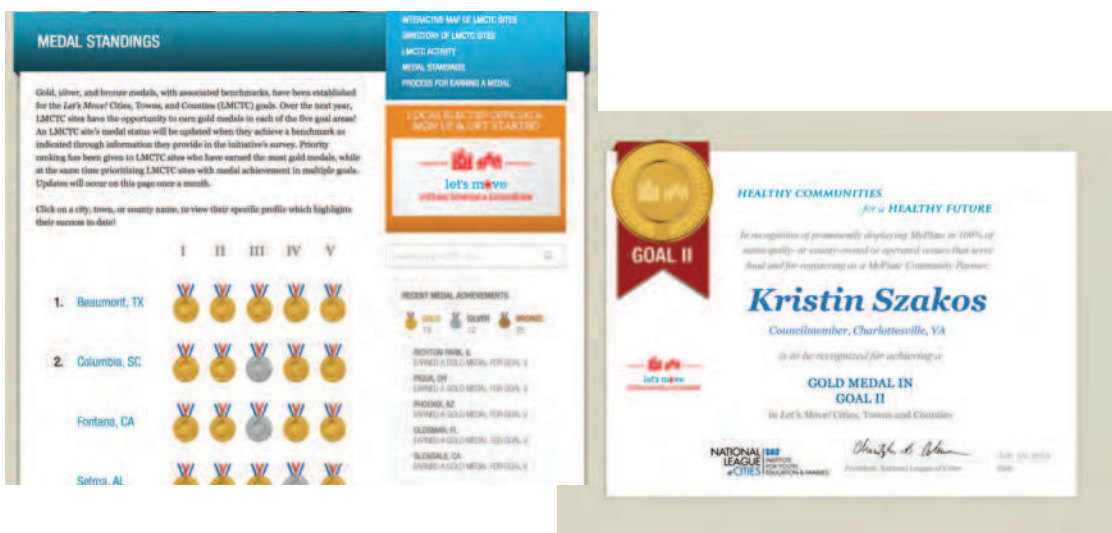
MEDAL STANDINGS

INTERACTIVE MAP OF LMCTC SITES
DIRECTORY OF LMCTC SITES
LMCTC ACTIVITY
MEDAL STANDINGS
PROCESS FOR EARNING A MEDAL

Gold, silver, and bronze medals, with associated benchmarks, have been established for the Let's Move! Cities, Towns, and Counties (LMCTC) goals. Over the next year, LMCTC sites have the opportunity to earn gold medals in each of the five goal areas! An LMCTC site's medal status will be updated when they achieve a benchmark as indicated through information they provide in the initiative's survey. Priority ranking has been given to LMCTC sites who have earned the most gold medals, while at the same time prioritizing LMCTC sites with medal achievement in multiple goals. Updates will occur on this page once a month.

Click on a city, town, or county name, to view their specific profile which highlights their success to date!

I II III IV V

1. Beaumont, TX

2. Columbia, SC

Fontana, CA

Selma, AL

LOCAL ELECTED OFFICIALS: SIGN UP & GET STARTED

let's move

RECENT MEDAL ACHIEVEMENTS

GOLD 13 SILVER 12 BRONZE 35

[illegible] EARNED A GOLD MEDAL FOR GOAL 2
PIQUA, OH EARNED A GOLD MEDAL FOR GOAL 2
PHOENIX, AZ EARNED A GOLD MEDAL FOR GOAL 2
OLDSMAR, FL EARNED A GOLD MEDAL FOR GOAL 2
GLENDALE, CA EARNED A GOLD MEDAL FOR GOAL 2

GOAL II

HEALTHY COMMUNITIES for a HEALTHY FUTURE

In recognition of prominently displaying MyPlate in 100% of municipally- or county-owned or operated venues that serve food and for registering as a MyPlate Community Partner,

Kristin Szakos

Councilmember, Charlottesville, VA

is to be recognized for achieving a

GOLD MEDAL IN GOAL II

in Let's Move! Cities, Towns and Counties

let's move

NATIONAL LEAGUE of CITIES

YEF INSTITUTE FOR YOUTH, EDUCATION & FAMILIES

President, National League of Cities

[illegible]
Date